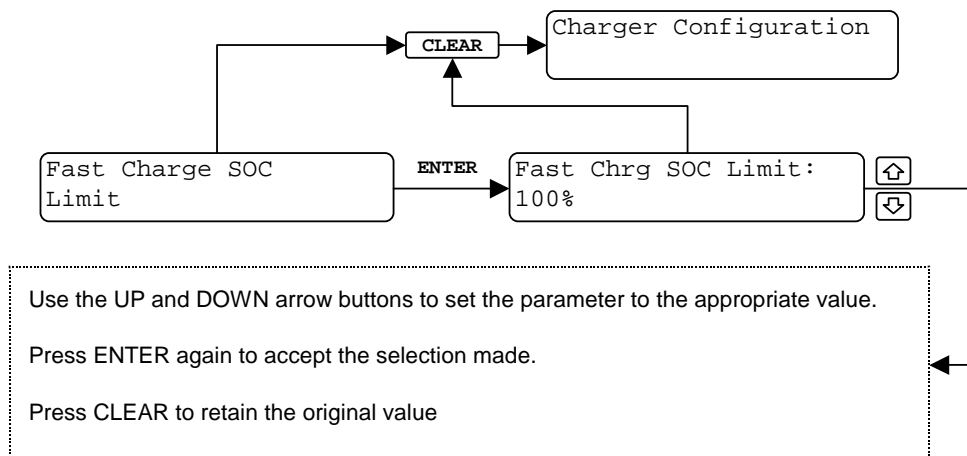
CLEAR

Charger Configuration

Fast Charge SOC Limit

ENTER

Fast Chrg SOC Limit: 100%

Use the UP and DOWN arrow buttons to set the parameter to the appropriate value.

Press ENTER again to accept the selection made.

Press CLEAR to retain the original value